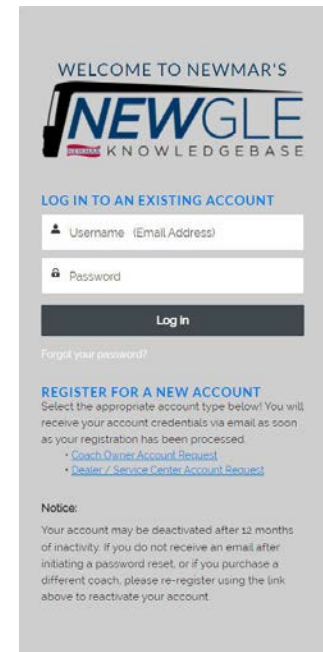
WELCOME TO NEWMAR'S

NEWGLE

KNOWLEDGEBASE

LOG IN TO AN EXISTING ACCOUNT

Username (Email Address)

Password

Log In

Forgot your password?

REGISTER FOR A NEW ACCOUNT

Select the appropriate account type below! You will receive your account credentials via email as soon as your registration has been processed.

• Coach Owner Account Request
• Dealer / Service Center Account Request

Notice:

Your account may be deactivated after 12 months of inactivity. If you do not receive an email after initiating a password reset, or if you purchase a different coach, please re-register using the link above to reactivate your account.